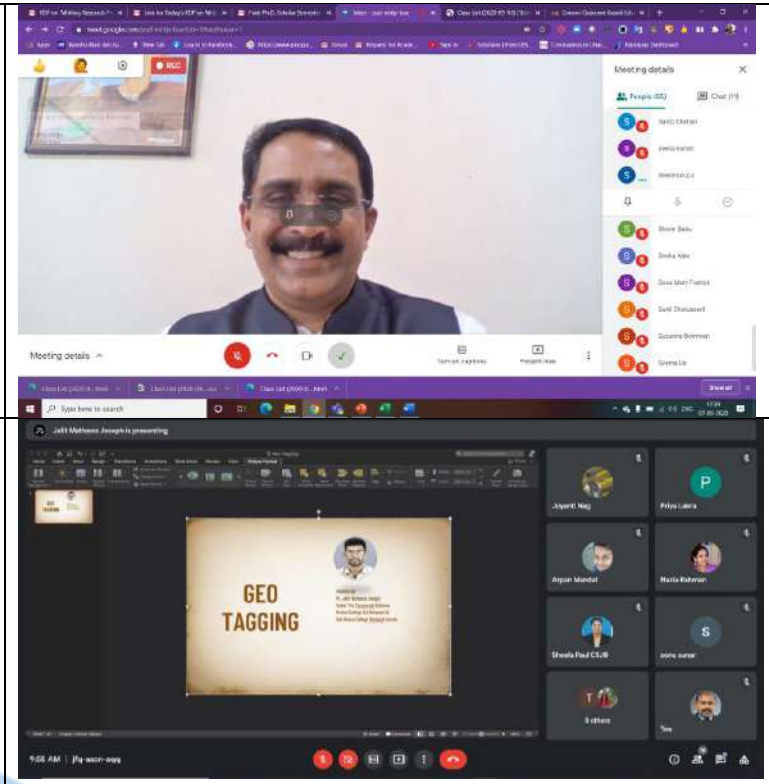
Meeting details

People (65)

Chat (11)

Meeting details

Turn on captions

Present now

Type here to search

Jalil Mathews Joseph is presenting

GEO TAGGING

Jayanti Nag

Priya Lakra

Arpan Mandal

Nazia Rahman

Sheela Paul CSJB

S

P

You

8 others

9:56 AM | jfq-wson-wqq